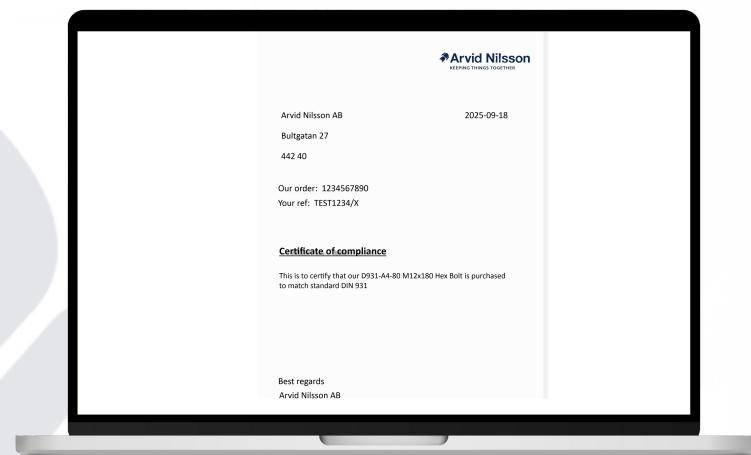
Arvid Nilsson
KEEPING THINGS TOGETHER

Arvid Nilsson AB

2025-09-18

Bultgatan 27

442 40

Our order: 1234567890
Your ref: TEST1234/X

Certificate of compliance

This is to certify that our D931-A4-80 M12x180 Hex Bolt is purchased to match standard DIN 931

Best regards
Arvid Nilsson AB